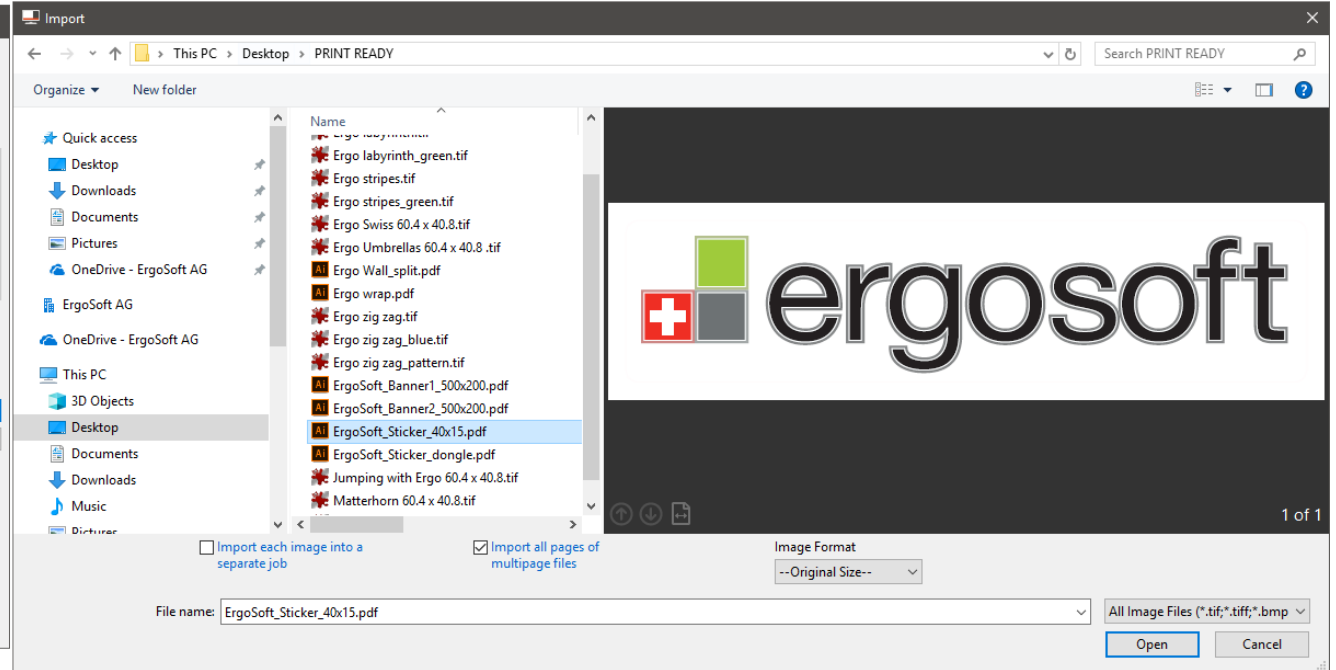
Import

This PC > Desktop > PRINT READY

Search PRINT READY

Organize ▾ New folder

Quick access
Desktop
Downloads
Documents
Pictures
OneDrive - ErgoSoft AG
ErgoSoft AG
OneDrive - ErgoSoft AG
This PC
3D Objects
Desktop
Documents
Downloads
Music
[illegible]

Name
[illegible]
Ergo labyrinth_green.tif
Ergo stripes.tif
Ergo stripes_green.tif
Ergo Swiss 60.4 x 40.8.tif
Ergo Umbrellas 60.4 x 40.8 .tif
Ergo Wall_split.pdf
Ergo wrap.pdf
Ergo zig zag.tif
Ergo zig zag_blue.tif
Ergo zig zag_pattern.tif
ErgoSoft_Banner1_500x200.pdf
ErgoSoft_Banner2_500x200.pdf
ErgoSoft_Sticker_40x15.pdf
ErgoSoft_Sticker_dongle.pdf
Jumping with Ergo 60.4 x 40.8.tif
Matterhorn 60.4 x 40.8.tif

ergosoft

1 of 1

Import each image into a separate job

Import all pages of multipage files

Image Format
--Original Size--

File name: ErgoSoft_Sticker_40x15.pdf

All Image Files (*.tif;*.tiff;*.bmp

Open

Cancel